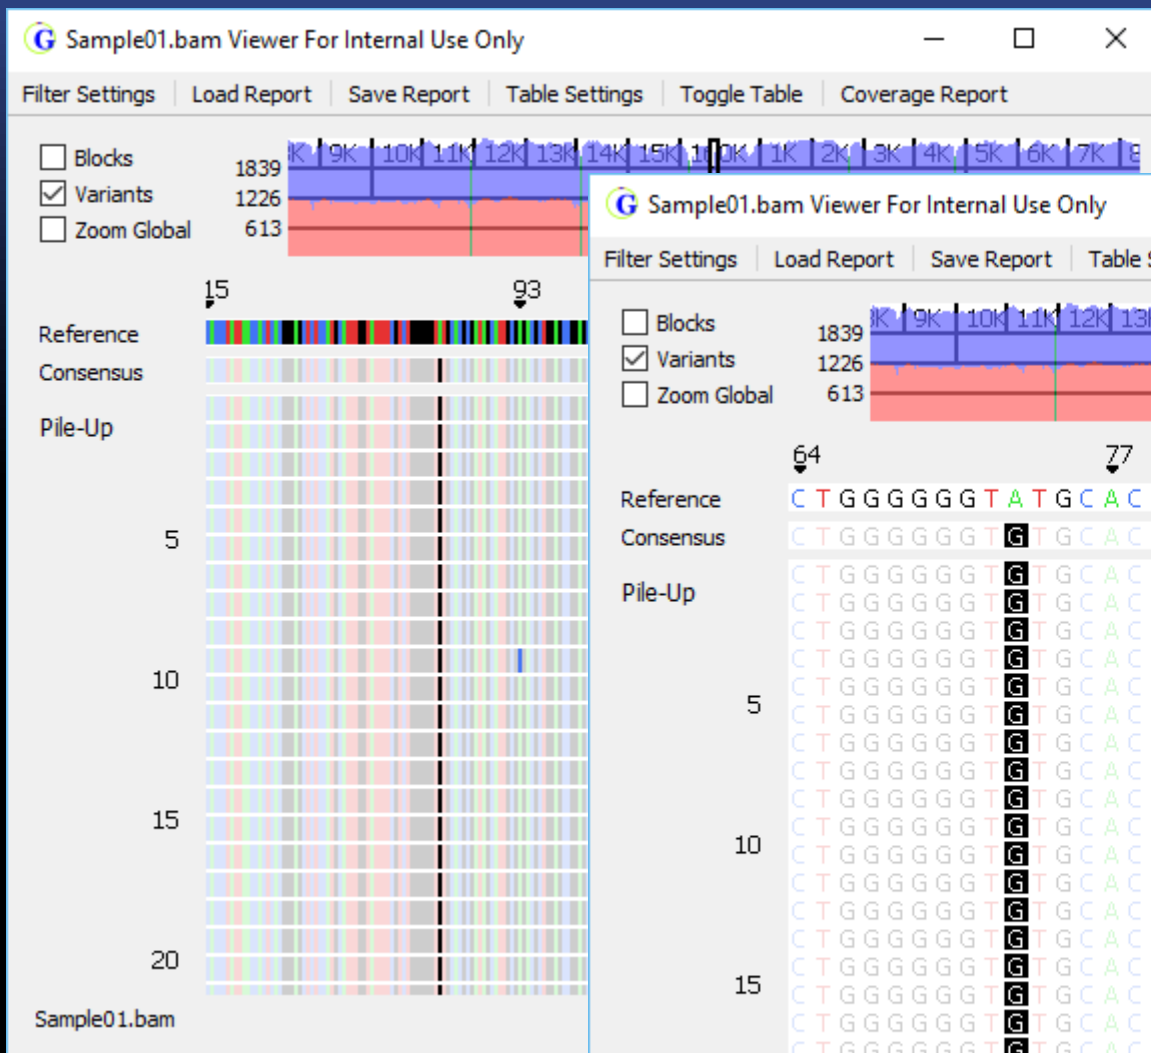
Sample01.bam Viewer For Internal Use Only

Filter Settings | Load Report | Save Report | Table Settings | Toggle Table | Coverage Report

Blocks
Variants
Zoom Global

1839
1226
613

8K 9K 10K 11K 12K 13K 14K 15K 16K 0K 1K 2K 3K 4K 5K 6K 7K 8

15
93

Reference
Consensus
Pile-Up

5
10
15
20

Sample01.bam

Sample01.bam Viewer For Internal Use Only

Filter Settings | Load Report | Save Report | Table S

Blocks
Variants
Zoom Global

1839
1226
613

8K 9K 10K 11K 12K 13K

64
77

Reference C T G G G G G G T A T G C A C
Consensus C T G G G G G G T G T G C A C

Pile-Up
C T G G G G G G T G T G C A C
C T G G G G G G T G T G C A C
C T G G G G G G T G T G C A C
C T G G G G G G T G T G C A C
C T G G G G G G T G T G C A C
5
C T G G G G G G T G T G C A C
C T G G G G G G T G T G C A C
C T G G G G G G T G T G C A C
C T G G G G G G T G T G C A C
C T G G G G G G T G T G C A C
10
C T G G G G G G T G T G C A C
C T G G G G G G T G T G C A C
C T G G G G G G T G T G C A C
C T G G G G G G T G T G C A C
C T G G G G G G T G T G C A C
15
C T G G G G G G T G T G C A C
C T G G G G G G T G T G C A C